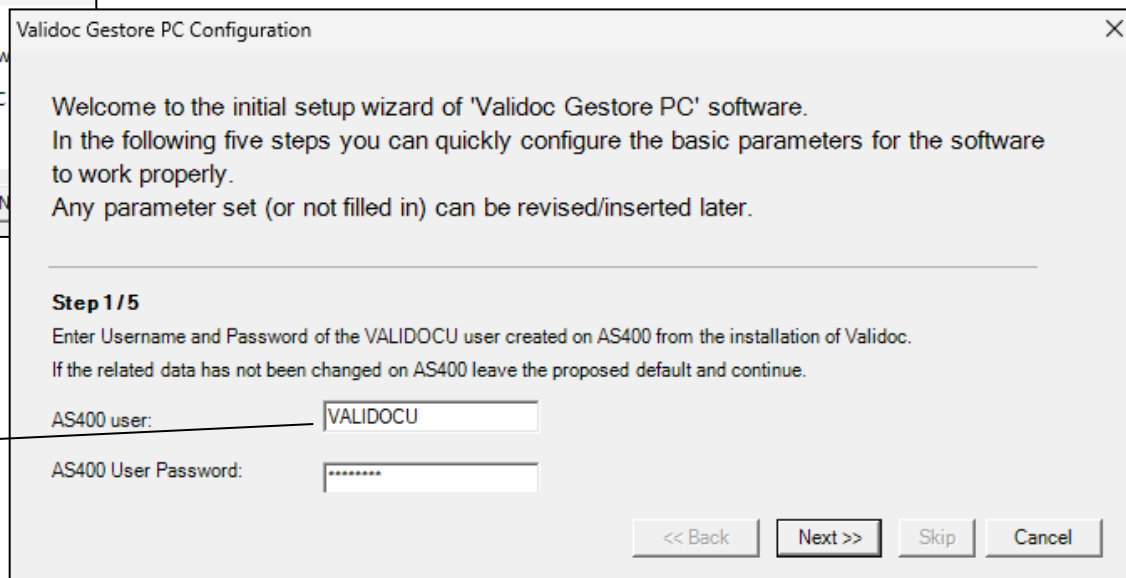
Validoc Gestore PC Configuration

Welcome to the initial setup wizard of 'Validoc Gestore PC' software.
In the following five steps you can quickly configure the basic parameters for the software to work properly.
Any parameter set (or not filled in) can be revised/inserted later.

Step 1/5
Enter Username and Password of the VALIDOCU user created on AS400 from the installation of Validoc.
If the related data has not been changed on AS400 leave the proposed default and continue.

AS400 user: VALIDOCU

AS400 User Password: ********

<< Back Next >> Skip Cancel